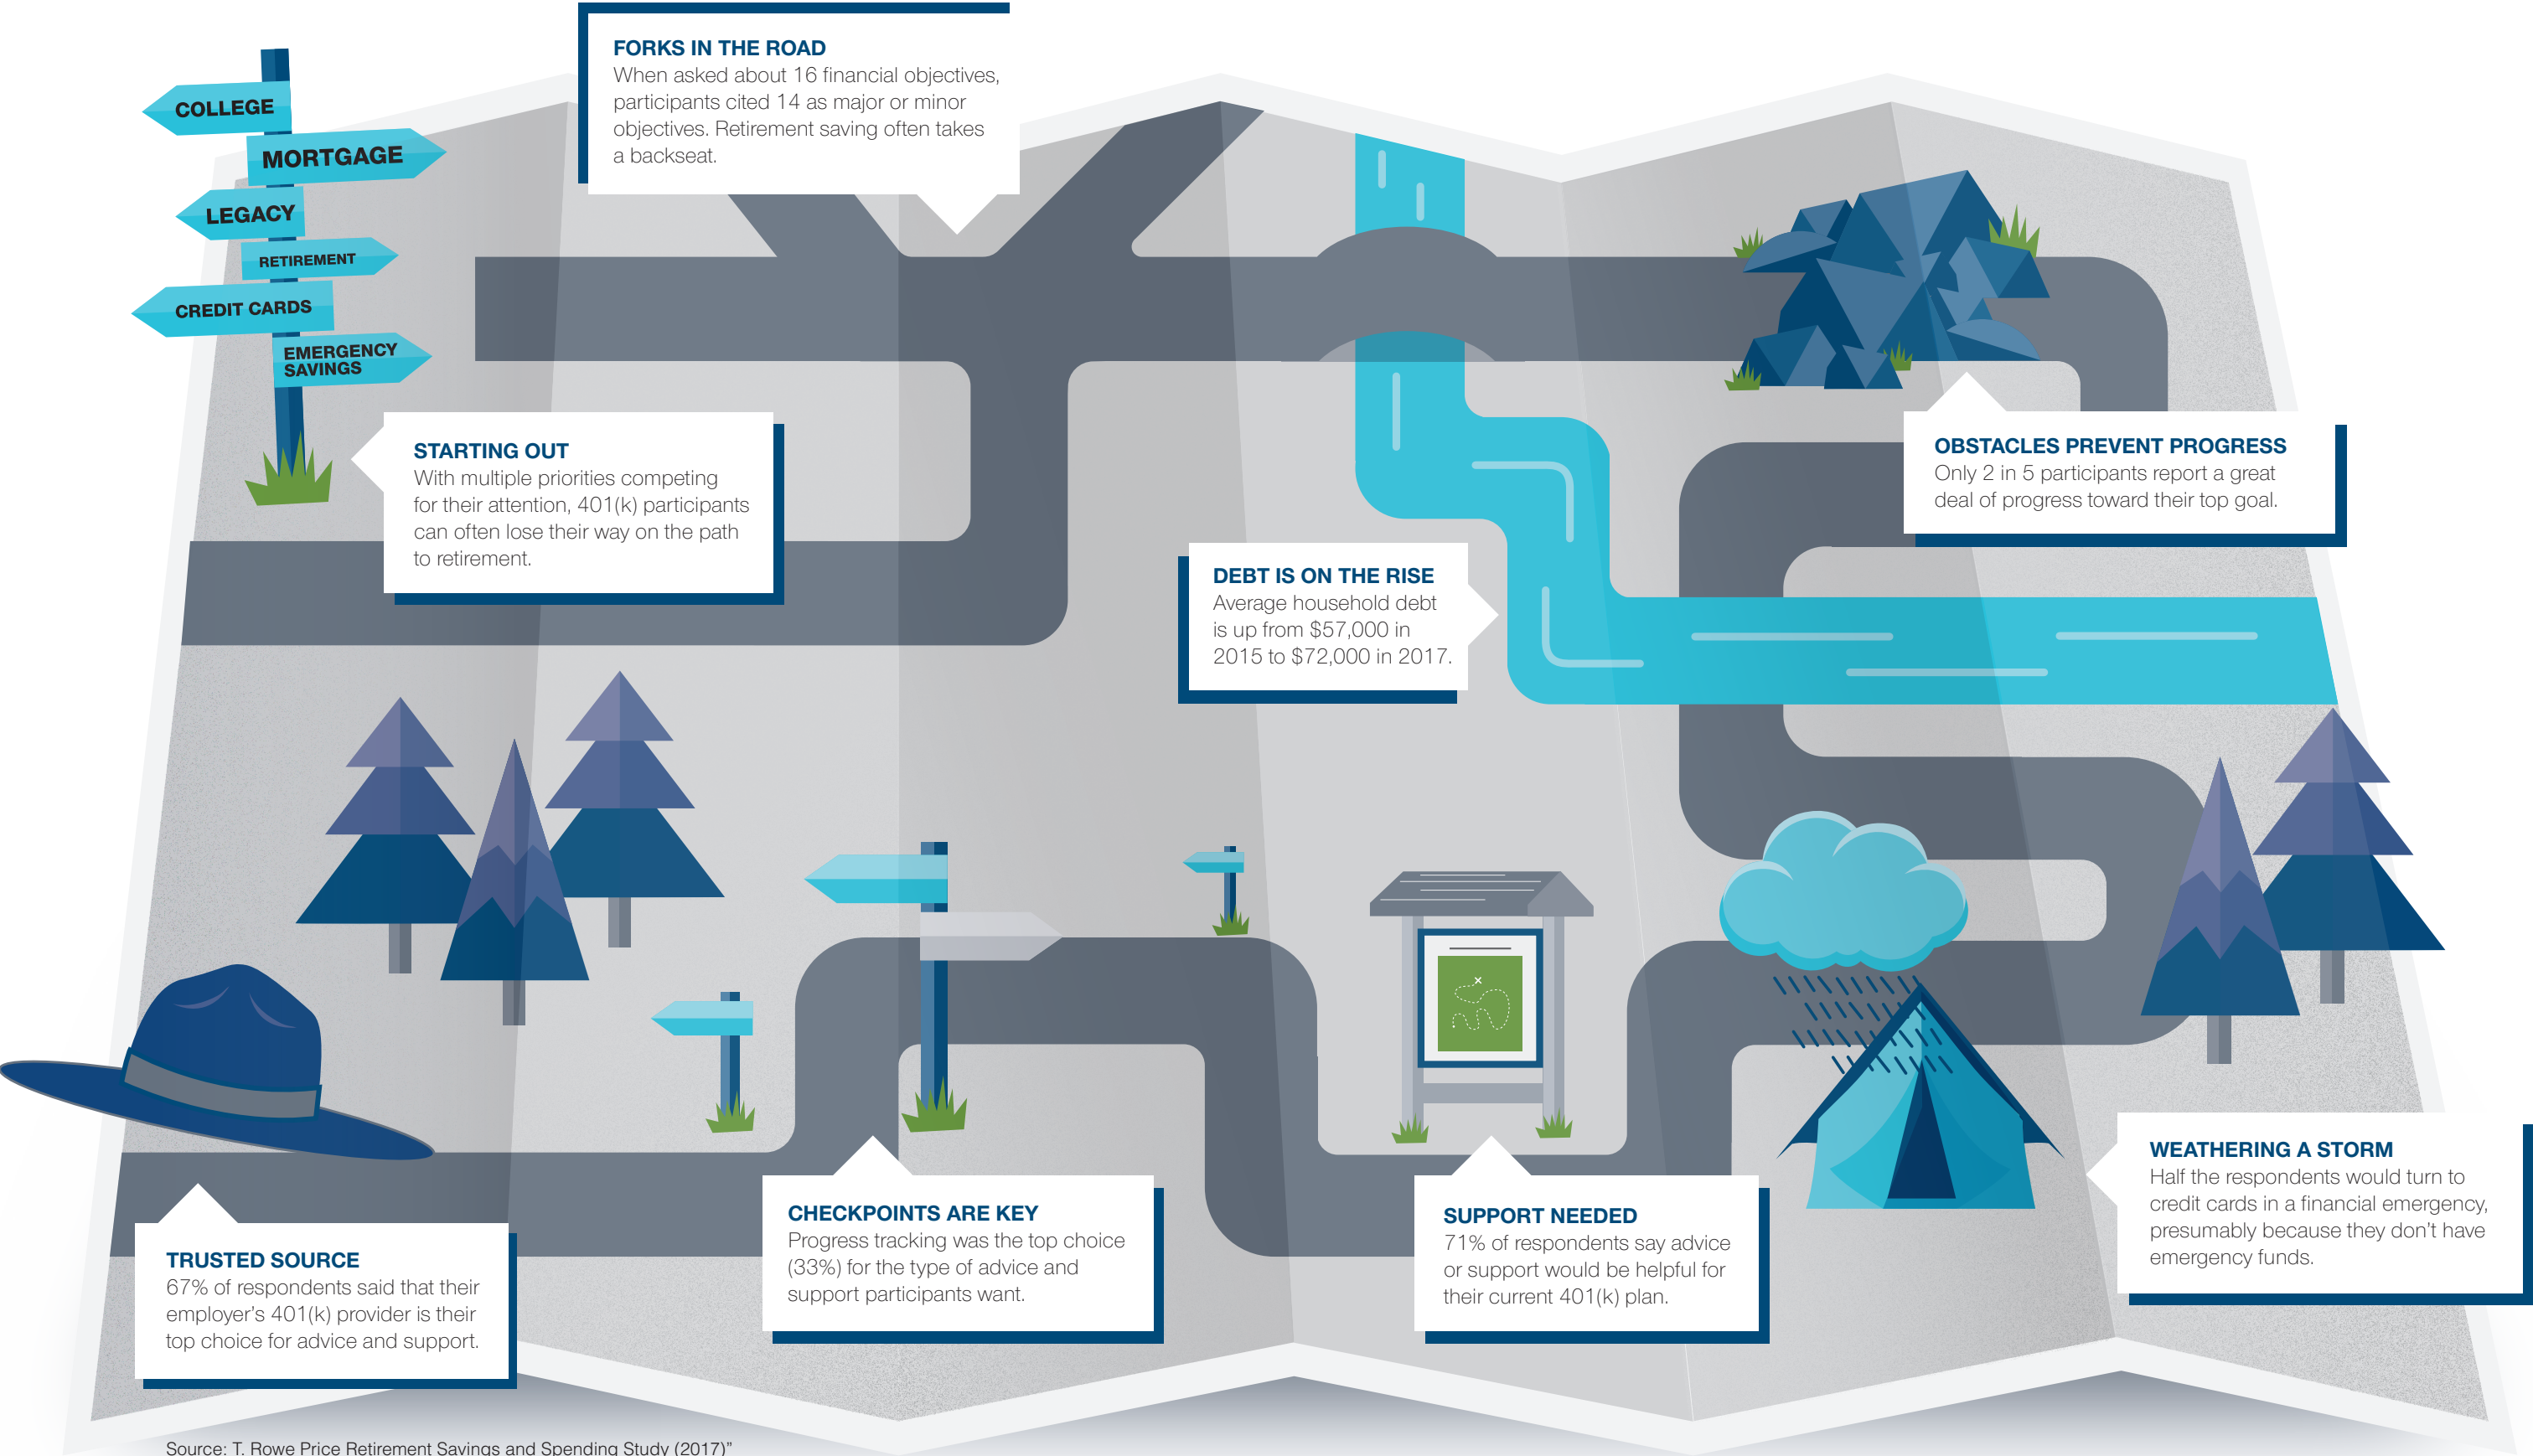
COLLEGE
MORTGAGE
LEGACY
RETIREMENT
CREDIT CARDS
EMERGENCY SAVINGS

FORKS IN THE ROAD
When asked about 16 financial objectives, participants cited 14 as major or minor objectives. Retirement saving often takes a backseat.

STARTING OUT
With multiple priorities competing for their attention, 401(k) participants can often lose their way on the path to retirement.

DEBT IS ON THE RISE
Average household debt is up from $57,000 in 2015 to $72,000 in 2017.

OBSTACLES PREVENT PROGRESS
Only 2 in 5 participants report a great deal of progress toward their top goal.

TRUSTED SOURCE
67% of respondents said that their employer's 401(k) provider is their top choice for advice and support.

CHECKPOINTS ARE KEY
Progress tracking was the top choice (33%) for the type of advice and support participants want.

SUPPORT NEEDED
71% of respondents say advice or support would be helpful for their current 401(k) plan.

WEATHERING A STORM
Half the respondents would turn to credit cards in a financial emergency, presumably because they don't have emergency funds.

Source: T. Rowe Price Retirement Savings and Spending Study (2017)"